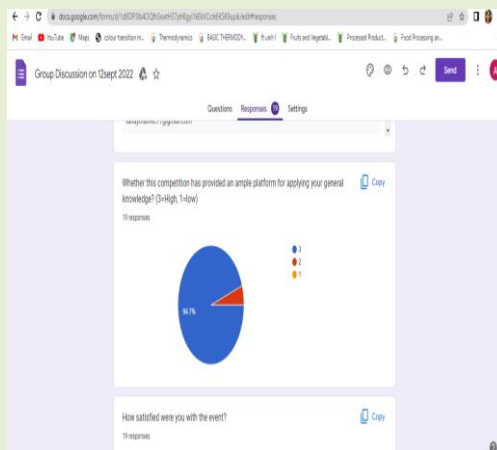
docs.google.com/forms/d/1dXDP38s4OQfhSxwtH3TphKgy1kEkVCzcKEXSKhupk/edit#responses

Gmail YouTube Maps colour transition m... Thermodynamics BASIC THERMODY... ft-ueh-l Fruits and Vegetabl... Processed Product... Food Processing an...

Group Discussion on 12sept 2022

Send

Questions Responses 19 Settings

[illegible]@gmail.com

Whether this competition has provided an ample platform for applying your general knowledge? (3=High, 1=low)

Copy

19 responses

94.7%

3
2
1

How satisfied were you with the event?

Copy

19 responses